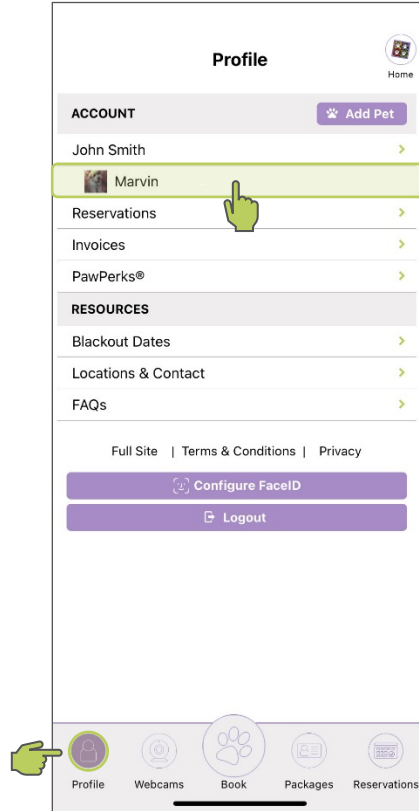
Profile

Home

ACCOUNT

Add Pet

John Smith

Marvin

Reservations

Invoices

PawPerks®

RESOURCES

Blackout Dates

Locations & Contact

FAQs

Full Site | Terms & Conditions | Privacy

Configure FaceID

Logout

Profile Webcams Book Packages Reservations